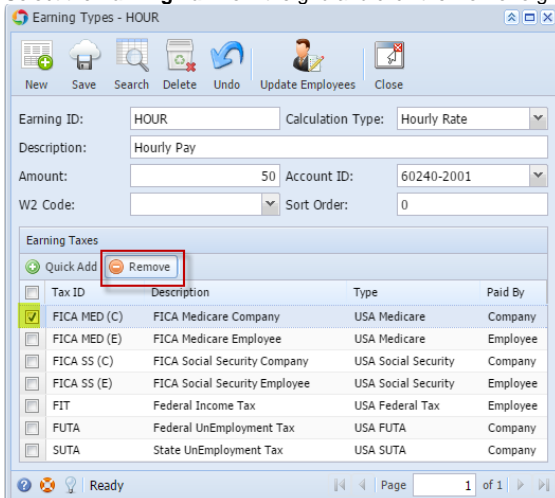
Earning Types - HOUR

New Save Search Delete Undo Update Employees Close

Earning ID: HOUR
Calculation Type: Hourly Rate
Description: Hourly Pay
Amount: 50
Account ID: 60240-2001
W2 Code:
Sort Order: 0

Earning Taxes

Quick Add Remove

| | Tax ID | Description | Type | Paid By |
|---|---|---|---|---|
| ☑ | FICA MED (C) | FICA Medicare Company | USA Medicare | Company |
| | FICA MED (E) | FICA Medicare Employee | USA Medicare | Employee |
| | FICA SS (C) | FICA Social Security Company | USA Social Security | Company |
| | FICA SS (E) | FICA Social Security Employee | USA Social Security | Employee |
| | FIT | Federal Income Tax | USA Federal Tax | Employee |
| | FUTA | Federal UnEmployment Tax | USA FUTA | Company |
| | SUTA | State UnEmployment Tax | USA SUTA | Company |

Ready Page 1 of 1